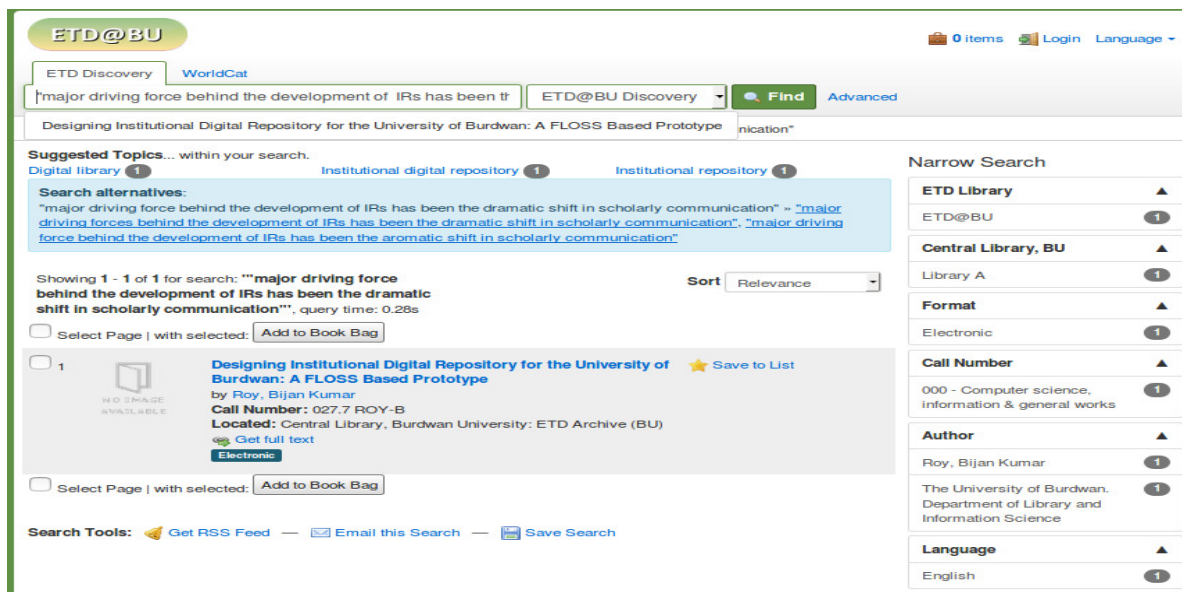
ETD@BU

0 items Login Language

ETD Discovery WorldCat

"major driving force behind the development of IRs has been th ETD@BU Discovery Find Advanced

Designing Institutional Digital Repository for the University of Burdwan: A FLOSS Based Prototype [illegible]nication"

Suggested Topics... within your search.
Digital library 1 Institutional digital repository 1 Institutional repository 1

Search alternatives:
"major driving force behind the development of IRs has been the dramatic shift in scholarly communication" » "major driving forces behind the development of IRs has been the dramatic shift in scholarly communication", "major driving force behind the development of IRs has been the aromatic shift in scholarly communication"

Showing 1 - 1 of 1 for search: '"major driving force behind the development of IRs has been the dramatic shift in scholarly communication"', query time: 0.28s

Sort Relevance

Select Page | with selected: Add to Book Bag

1

NO IMAGE AVAILABLE

Designing Institutional Digital Repository for the University of Burdwan: A FLOSS Based Prototype
by Roy, Bijan Kumar
Call Number: 027.7 ROY-B
Located: Central Library, Burdwan University: ETD Archive (BU)
Get full text
Electronic

Save to List

Select Page | with selected: Add to Book Bag

Search Tools: Get RSS Feed — Email this Search — Save Search

Narrow Search

ETD Library
ETD@BU 1

Central Library, BU
Library A 1

Format
Electronic 1

Call Number
000 - Computer science, information & general works 1

Author
Roy, Bijan Kumar 1
The University of Burdwan. Department of Library and Information Science 1

Language
English 1